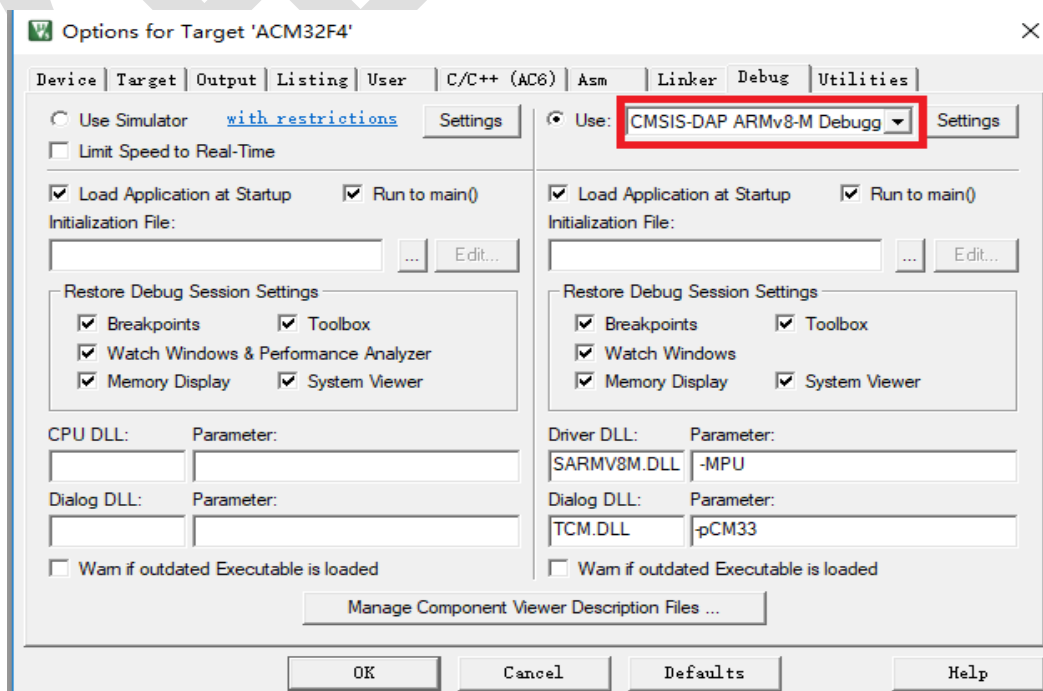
Options for Target 'ACM32F4'

Device | Target | Output | Listing | User | C/C++ (AC6) | Asm | Linker | Debug | Utilities

Use Simulator with restrictions Settings
Limit Speed to Real-Time

Load Application at Startup Run to main()
Initialization File:
... Edit...

Restore Debug Session Settings
Breakpoints Toolbox
Watch Windows & Performance Analyzer
Memory Display System Viewer

CPU DLL: Parameter:

Dialog DLL: Parameter:

Warn if outdated Executable is loaded

Use: CMSIS-DAP ARMv8-M Debugg Settings

Load Application at Startup Run to main()
Initialization File:
... Edit...

Restore Debug Session Settings
Breakpoints Toolbox
Watch Windows
Memory Display System Viewer

Driver DLL: Parameter:
SARMV8M.DLL -MPU

Dialog DLL: Parameter:
TCM.DLL -pCM33

Warn if outdated Executable is loaded

Manage Component Viewer Description Files ...

OK Cancel Defaults Help